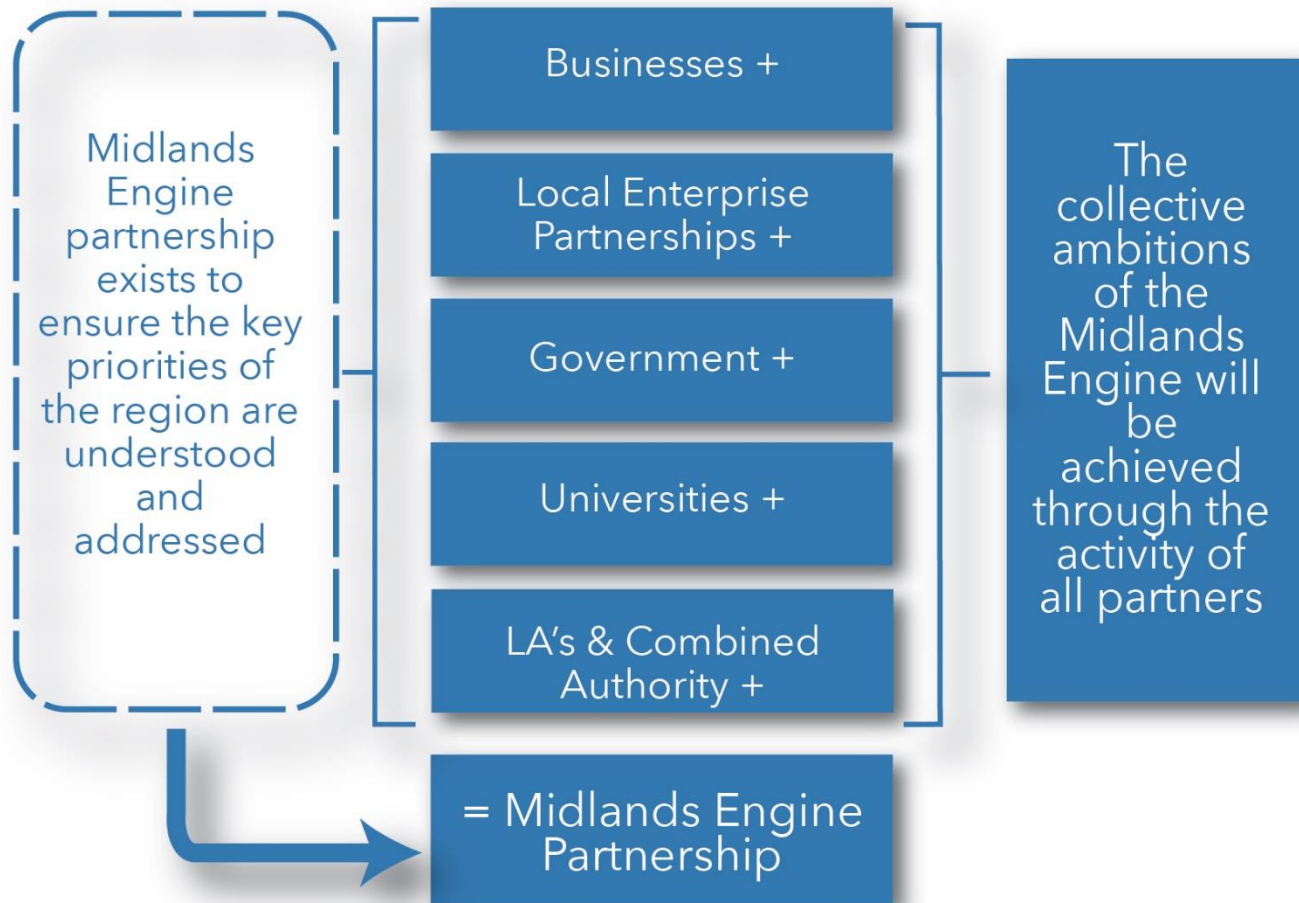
Midlands Engine partnership exists to ensure the key priorities of the region are understood and addressed

Businesses +

Local Enterprise Partnerships +

Government +

Universities +

LA's & Combined Authority +

The collective ambitions of the Midlands Engine will be achieved through the activity of all partners

= Midlands Engine Partnership